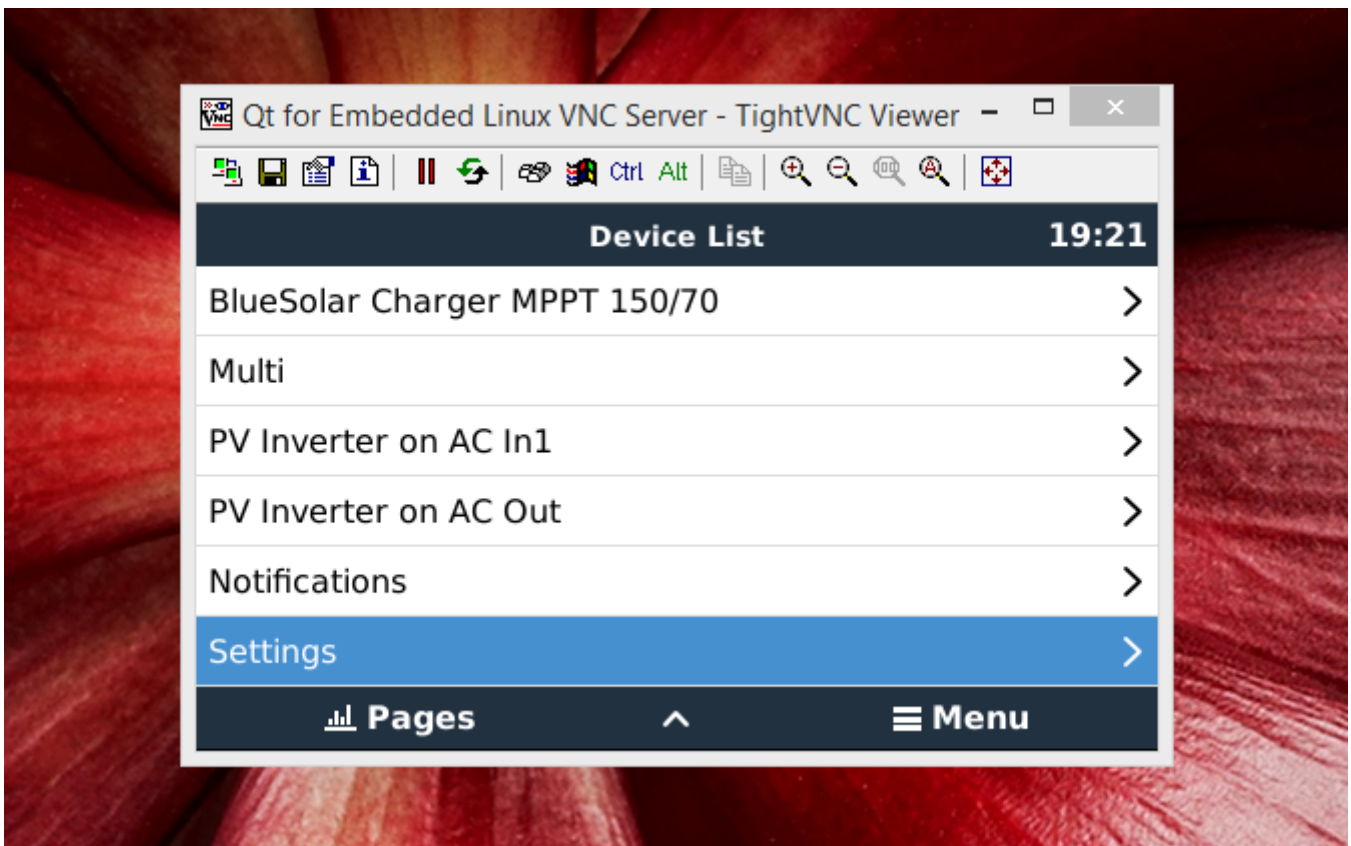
Qt for Embedded Linux VNC Server - TightVNC Viewer

Ctrl Alt

Device List 19:21

BlueSolar Charger MPPT 150/70

Multi

PV Inverter on AC In1

PV Inverter on AC Out

Notifications

Settings

Pages

Menu